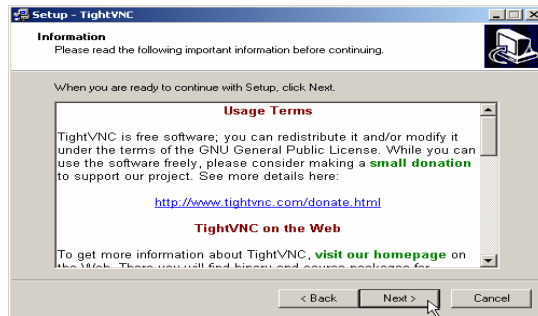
Setup - TightVNC

Information
Please read the following important information before continuing.

When you are ready to continue with Setup, click Next.

Usage Terms

TightVNC is free software; you can redistribute it and/or modify it under the terms of the GNU General Public License. While you can use the software freely, please consider making a small donation to support our project. See more details here:

http://www.tightvnc.com/donate.html

TightVNC on the Web

To get more information about TightVNC, visit our homepage on the Web. There you will find binary and source packages for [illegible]

< Back
Next >
Cancel